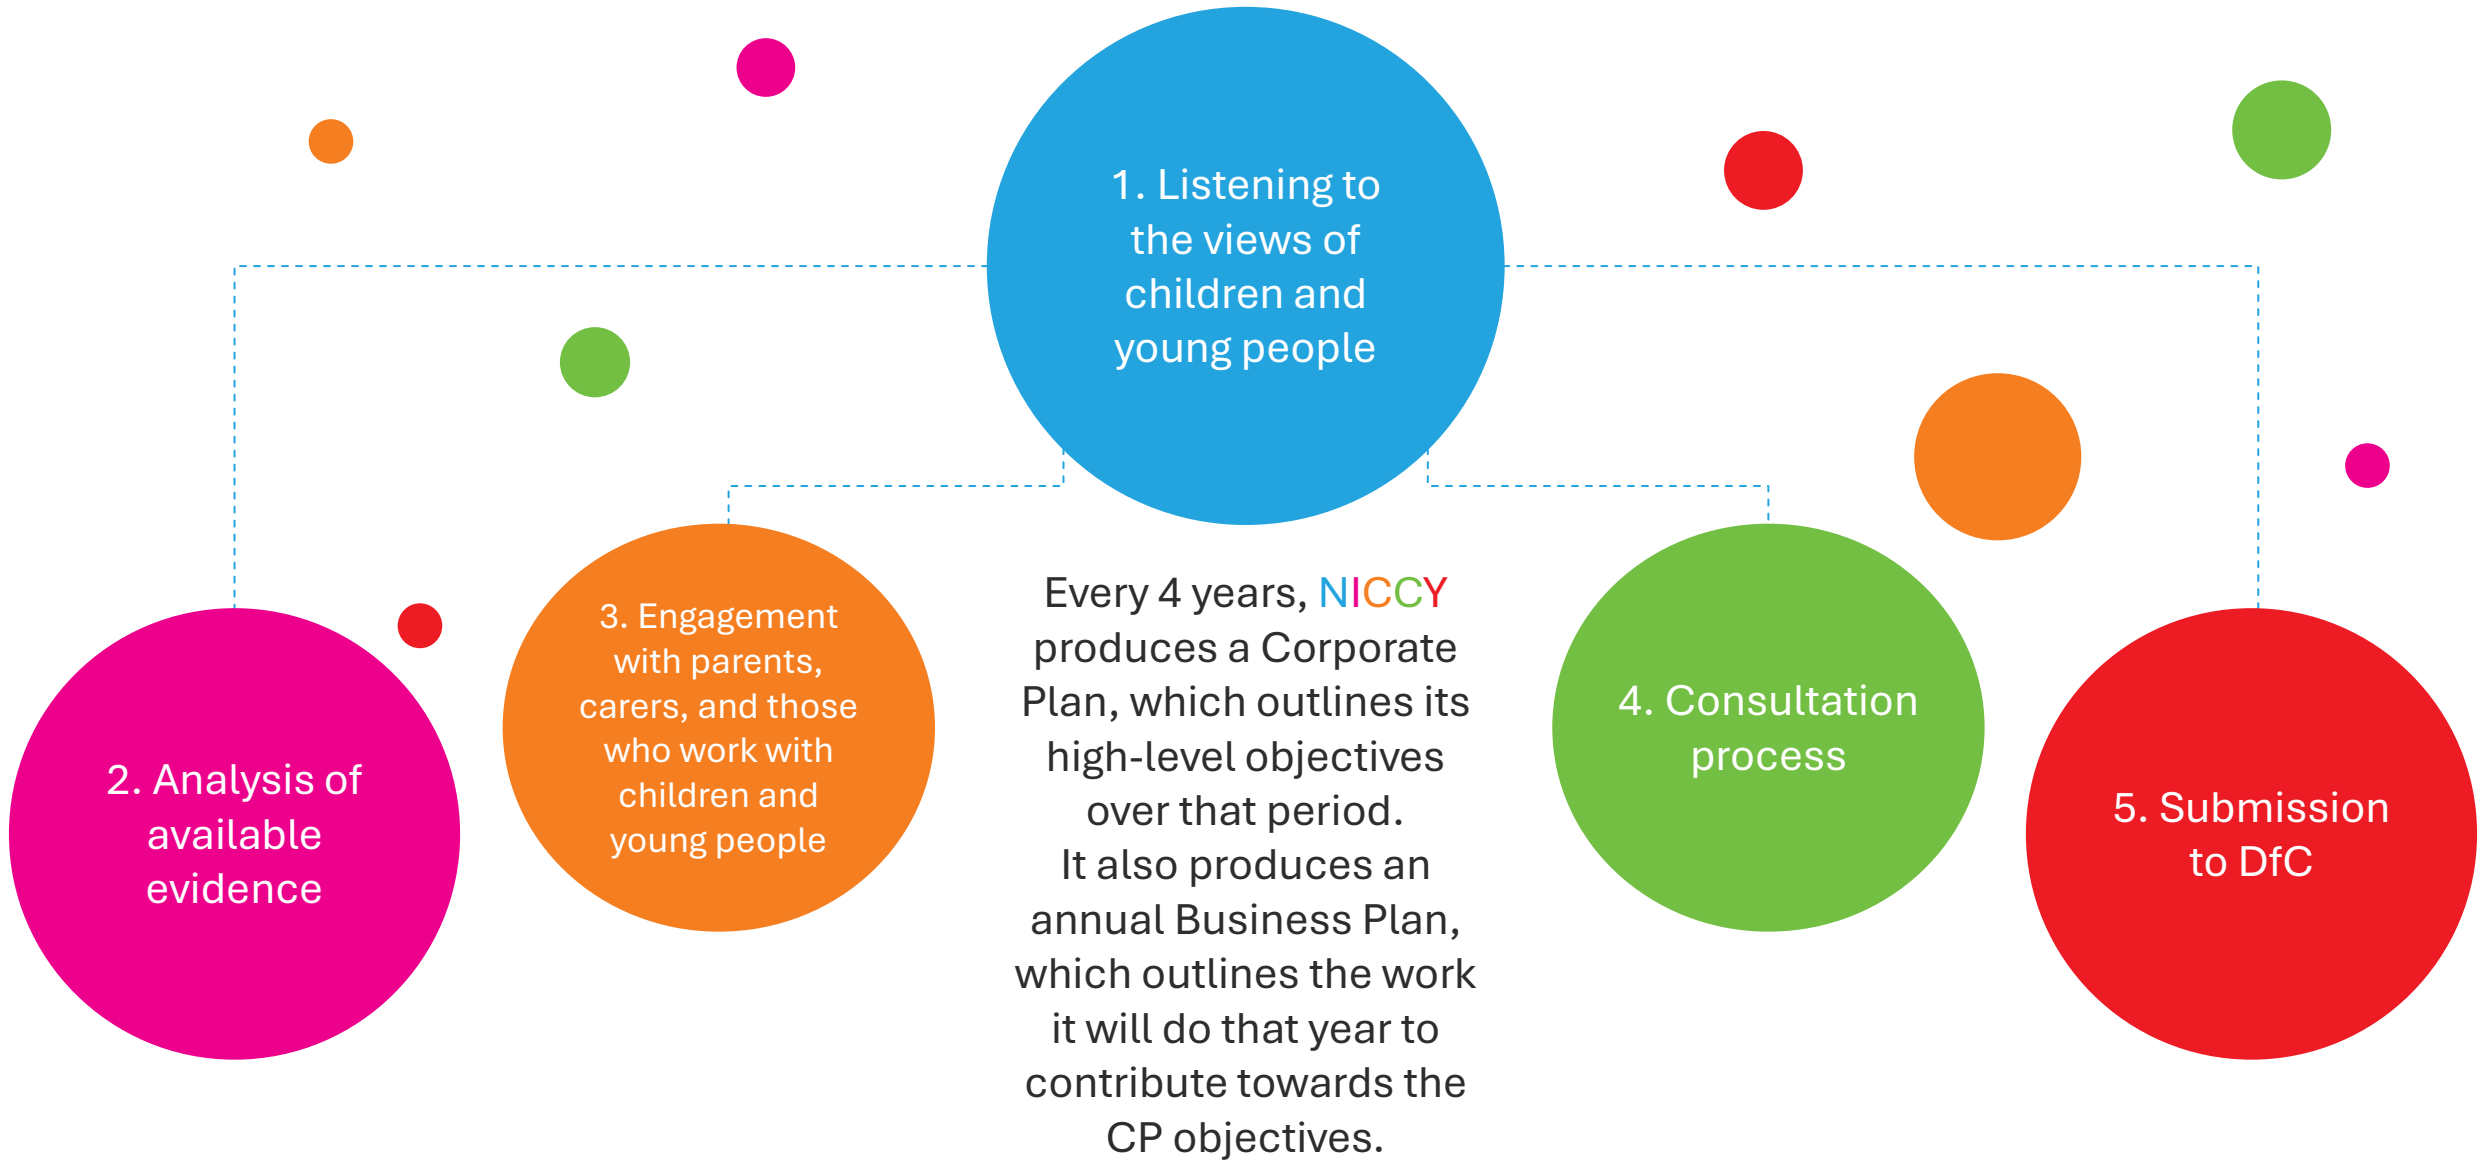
1. Listening to the views of children and young people

2. Analysis of available evidence

3. Engagement with parents, carers, and those who work with children and young people

Every 4 years, NICCY produces a Corporate Plan, which outlines its high-level objectives over that period.
It also produces an annual Business Plan, which outlines the work it will do that year to contribute towards the CP objectives.

4. Consultation process

5. Submission to DfC